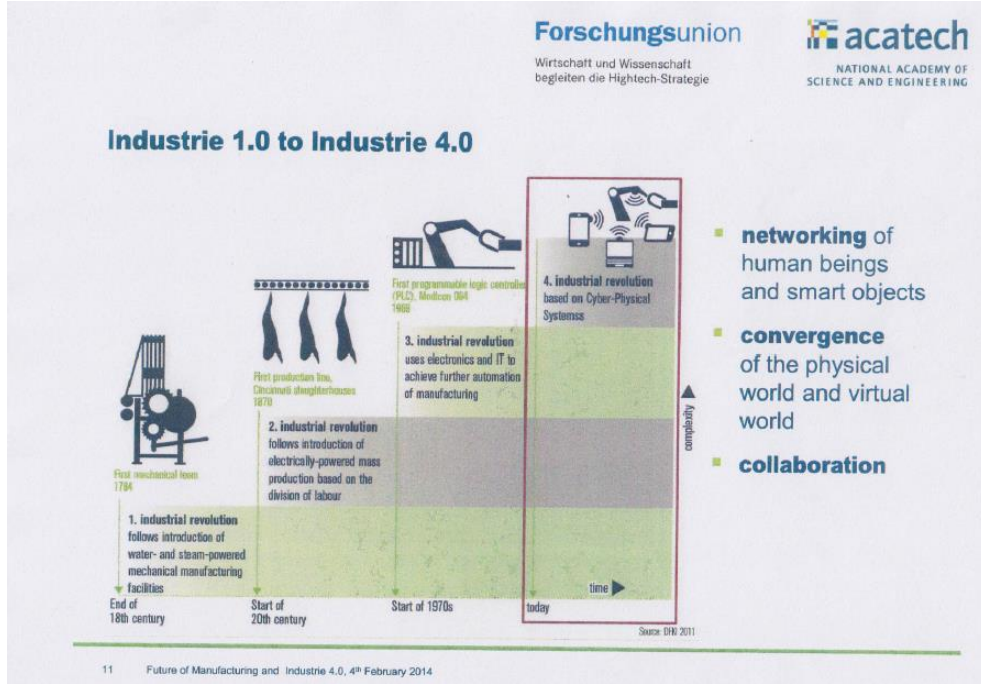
Forschungsunion
Wirtschaft und Wissenschaft begleiten die Hightech-Strategie

acatech
NATIONAL ACADEMY OF SCIENCE AND ENGINEERING

Industrie 1.0 to Industrie 4.0

First mechanical loom
1784

1. industrial revolution
follows introduction of water- and steam-powered mechanical manufacturing facilities

First production line, Cincinnati slaughterhouses
1870

2. industrial revolution
follows introduction of electrically-powered mass production based on the division of labour

First programmable logic controller (PLC), Modicon 084
1969

3. industrial revolution
uses electronics and IT to achieve further automation of manufacturing

4. industrial revolution
based on Cyber-Physical Systems

complexity

time

End of 18th century

Start of 20th century

Start of 1970s

today

Source: DFKI 2011

networking of human beings and smart objects

convergence of the physical world and virtual world

collaboration

11 Future of Manufacturing and Industrie 4.0, 4$^{th}$ February 2014